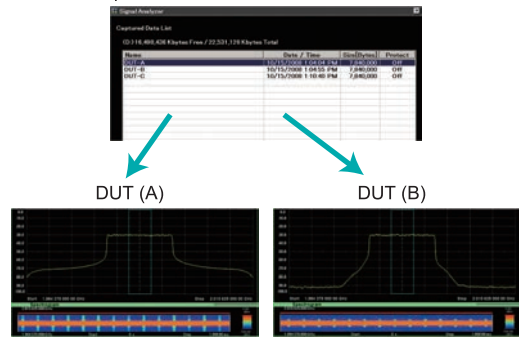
Signal Analyzer

Captured Data List

(D:) 16,490,436 Kbytes Free / 22,531,116 Kbytes Total

| Name | Date / Time | Size[Bytes] | Protect |
|---|---|---|---|
| DUT-A | 10/15/2008 1:04:04 PM | 7,840,000 | Off |
| DUT-B | 10/15/2008 1:04:55 PM | 7,840,000 | Off |
| DUT-C | 10/15/2008 1:10:40 PM | 7,840,000 | Off |

DUT (A)

DUT (B)